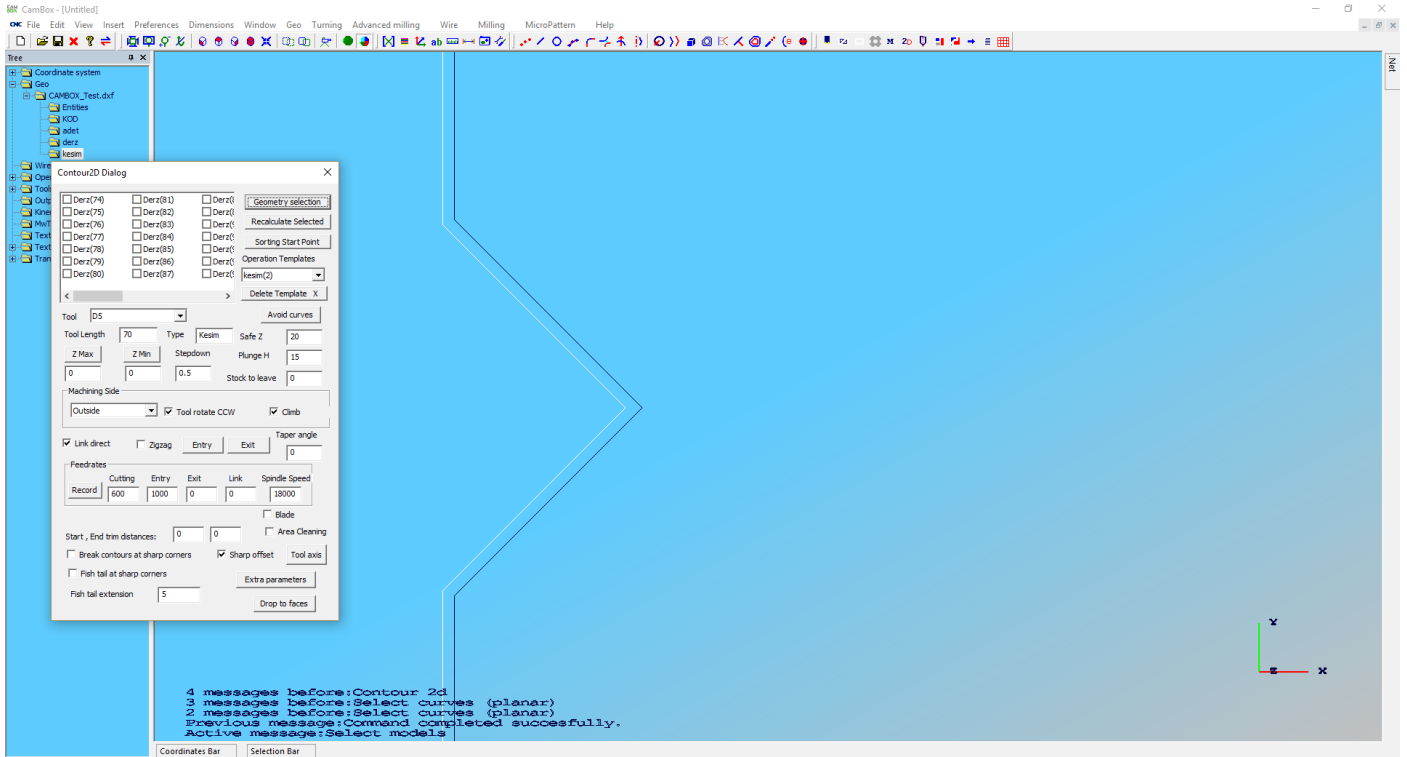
CamBox - [Untitled]
File Edit View Insert Preferences Dimensions Window Geo Turning Advanced milling Wire Milling MicroPattern Help

Tree
Coordinate system
Geo
CAMBOX_Test.dxf
Entities
KOD
adet
derz
kesim
Wire
Oper
Tools
Outp
Kine
MwT
Text
Text
Tran

Net

Contour2D Dialog

| | | |
|---|---|---|
| Derz(74) | Derz(81) | Derz( |
| Derz(75) | Derz(82) | Derz( |
| Derz(76) | Derz(83) | Derz( |
| Derz(77) | Derz(84) | Derz( |
| Derz(78) | Derz(85) | Derz( |
| Derz(79) | Derz(86) | Derz( |
| Derz(80) | Derz(87) | Derz( |

Geometry selection
Recalculate Selected
Sorting Start Point
Operation Templates
kesim(2)
Delete Template X

Tool D5
Avoid curves
Tool Length 70 Type Kesim Safe Z 20
Z Max Z Min Stepdown Plunge H 15
0 0 0.5 Stock to leave 0
Machining Side
Outside Tool rotate CCW Climb
Link direct Zigzag Entry Exit Taper angle
0
Feedrates
Record Cutting 600 Entry 1000 Exit 0 Link 0 Spindle Speed 18000
Blade
Area Cleaning
Start , End trim distances: 0 0
Break contours at sharp corners Sharp offset Tool axis
Fish tail at sharp corners
Extra parameters
Fish tail extension 5
Drop to faces

4 messages before:Contour 2d
3 messages before:Select curves (planar)
2 messages before:Select curves (planar)
Previous message:Command completed succesfully.
Active message:Select models

Y
Z X

Coordinates Bar Selection Bar